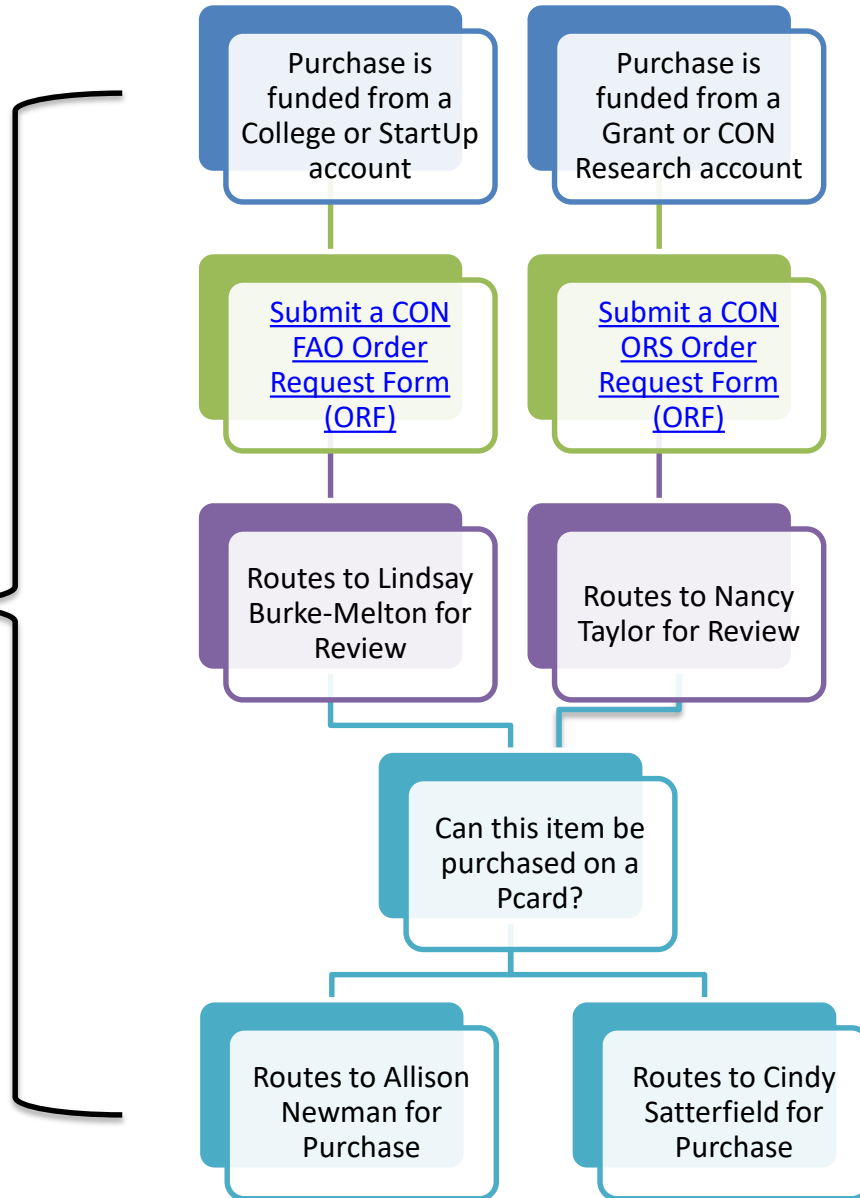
Purchase is funded from a College or StartUp account

Purchase is funded from a Grant or CON Research account

Submit a CON FAO Order Request Form (ORF)

Submit a CON ORS Order Request Form (ORF)

Routes to Lindsay Burke-Melton for Review

Routes to Nancy Taylor for Review

Can this item be purchased on a Pcard?

Routes to Allison Newman for Purchase

Routes to Cindy Satterfield for Purchase